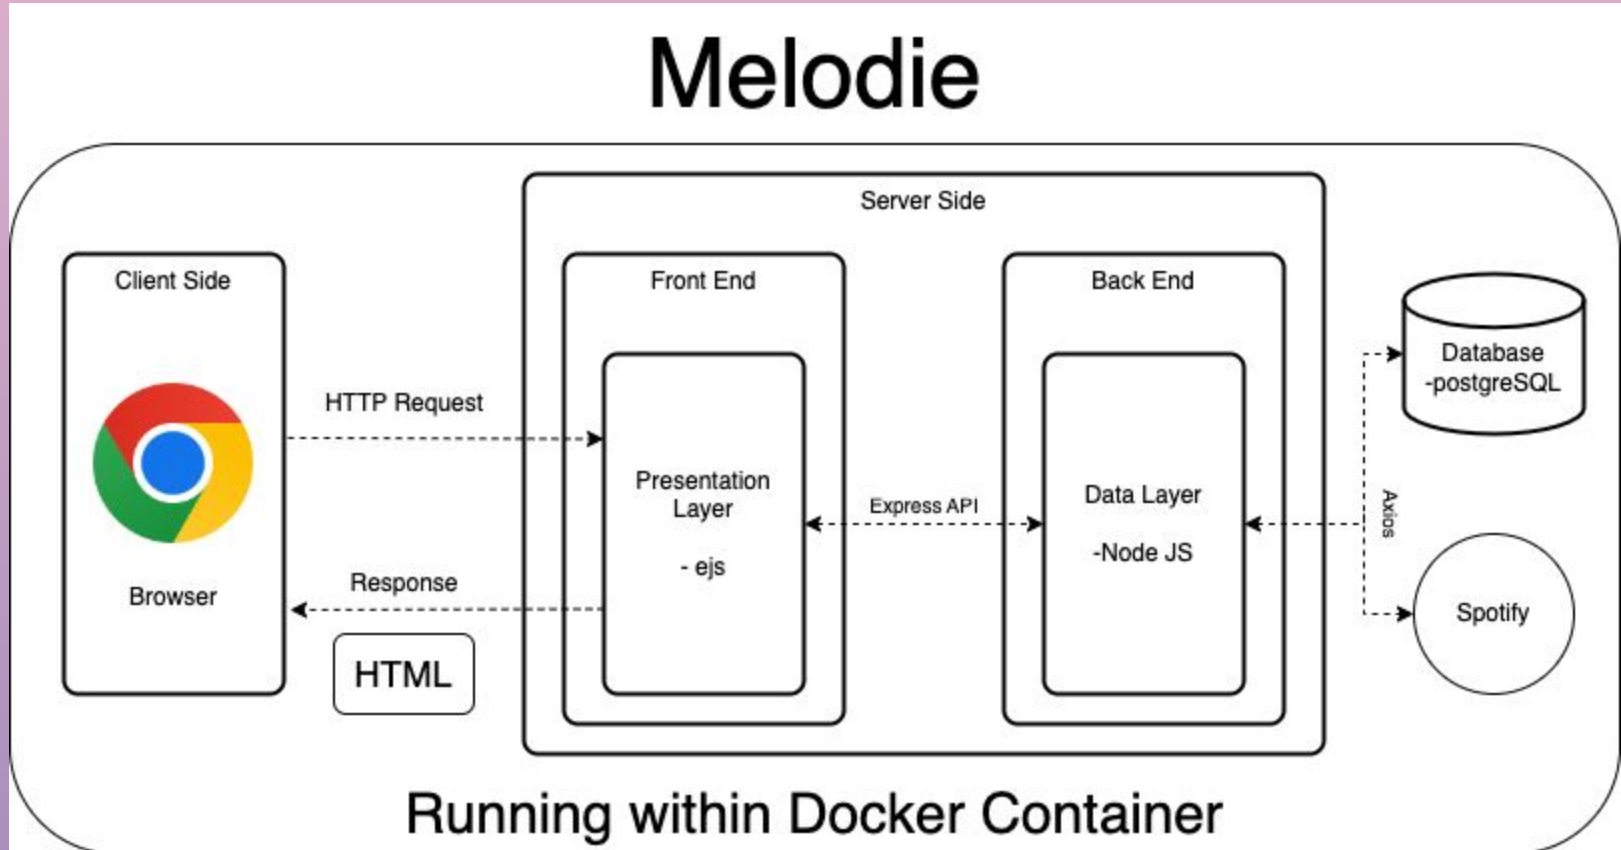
Melodie

Server Side

Client Side

Browser

HTTP Request

Response

HTML

Front End

Presentation Layer

- ejs

Express API

Back End

Data Layer

-Node JS

Axios

Database -postgreSQL

Spotify

Running within Docker Container